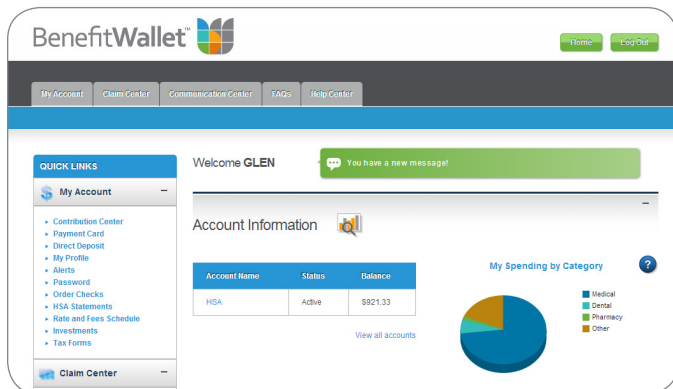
BenefitWallet™

Home Log Out

My Account Claim Center Communication Center FAQs Help Center

QUICK LINKS

My Account –

- Contribution Center
- Payment Card
- Direct Deposit
- My Profile
- Alerts
- Password
- Order Checks
- HSA Statements
- Rate and Fees Schedule
- Investments
- Tax Forms

Claim Center –

Welcome GLEN

You have a new message!

Account Information

| Account Name | Status | Balance |
|---|---|---|
| HSA | Active | $921.33 |

View all accounts

My Spending by Category

?

Medical
Dental
Pharmacy
Other